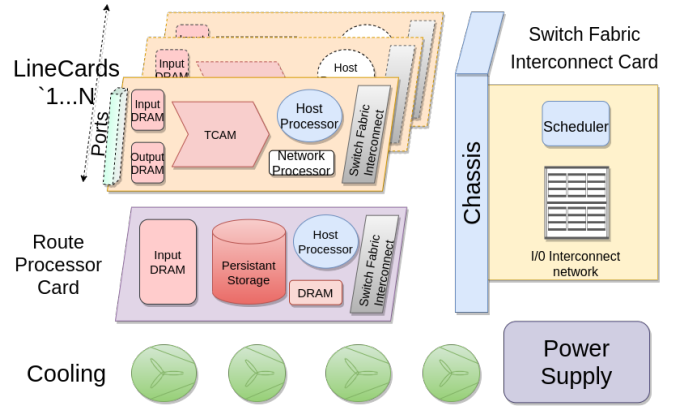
LineCards
`1...N

Ports

Input DRAM

Host

Input DRAM

Output DRAM

TCAM

Host Processor

Network Processor

Switch Fabric Interconnect

Chassis

Switch Fabric Interconnect Card

Scheduler

I/0 Interconnect network

Route Processor Card

Input DRAM

Persistant Storage

Host Processor

DRAM

Switch Fabric Interconnect

Cooling

Power Supply